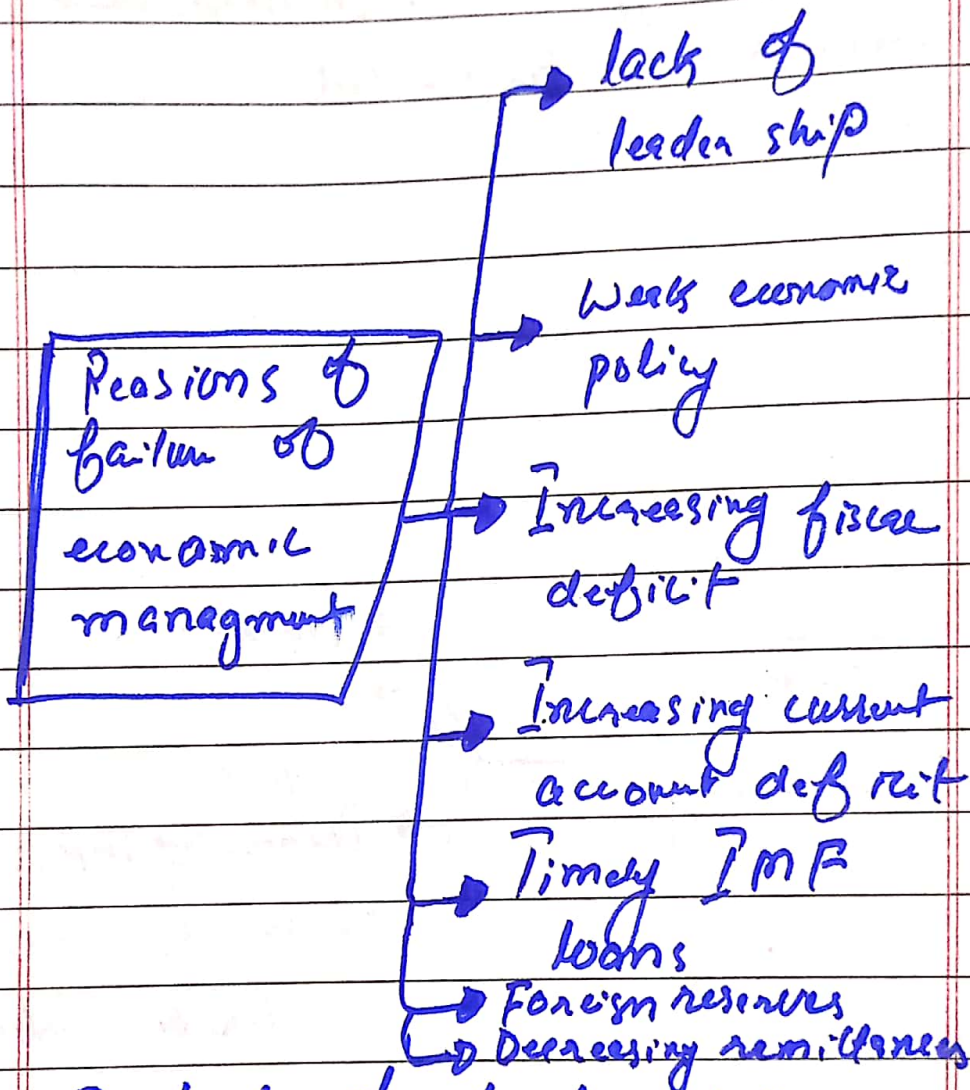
Reasions of failure of economic managment

lack of leader ship

Weak economic policy

Increasing fiscal deficit

Increasing current account deficit

Timely IMF loans

Foreign reserves

Decreasing remittances